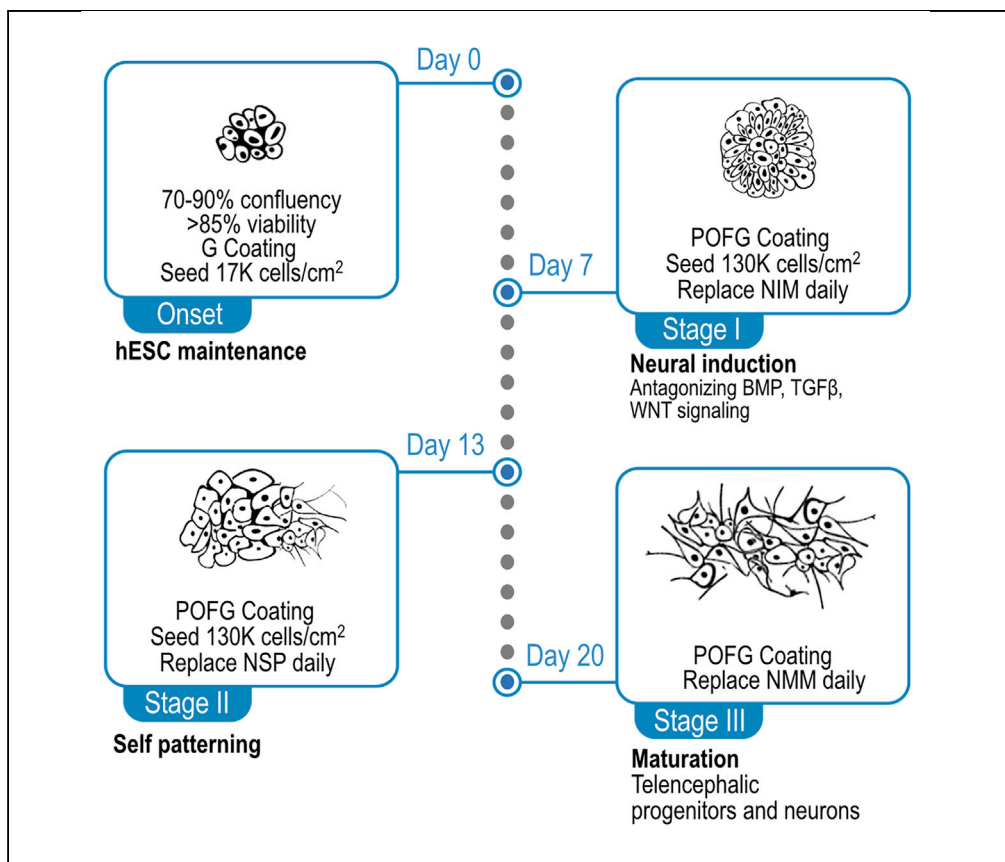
Day 0

70-90% confluency
>85% viability
G Coating
Seed 17K cells/cm$^2$

Onset

hESC maintenance

Day 7

POFG Coating
Seed 130K cells/cm$^2$
Replace NIM daily

Stage I

Neural induction
Antagonizing BMP, TGFβ, WNT signaling

Day 13

POFG Coating
Seed 130K cells/cm$^2$
Replace NSP daily

Stage II

Self patterning

Day 20

POFG Coating
Replace NMM daily

Stage III

Maturation
Telencephalic progenitors and neurons